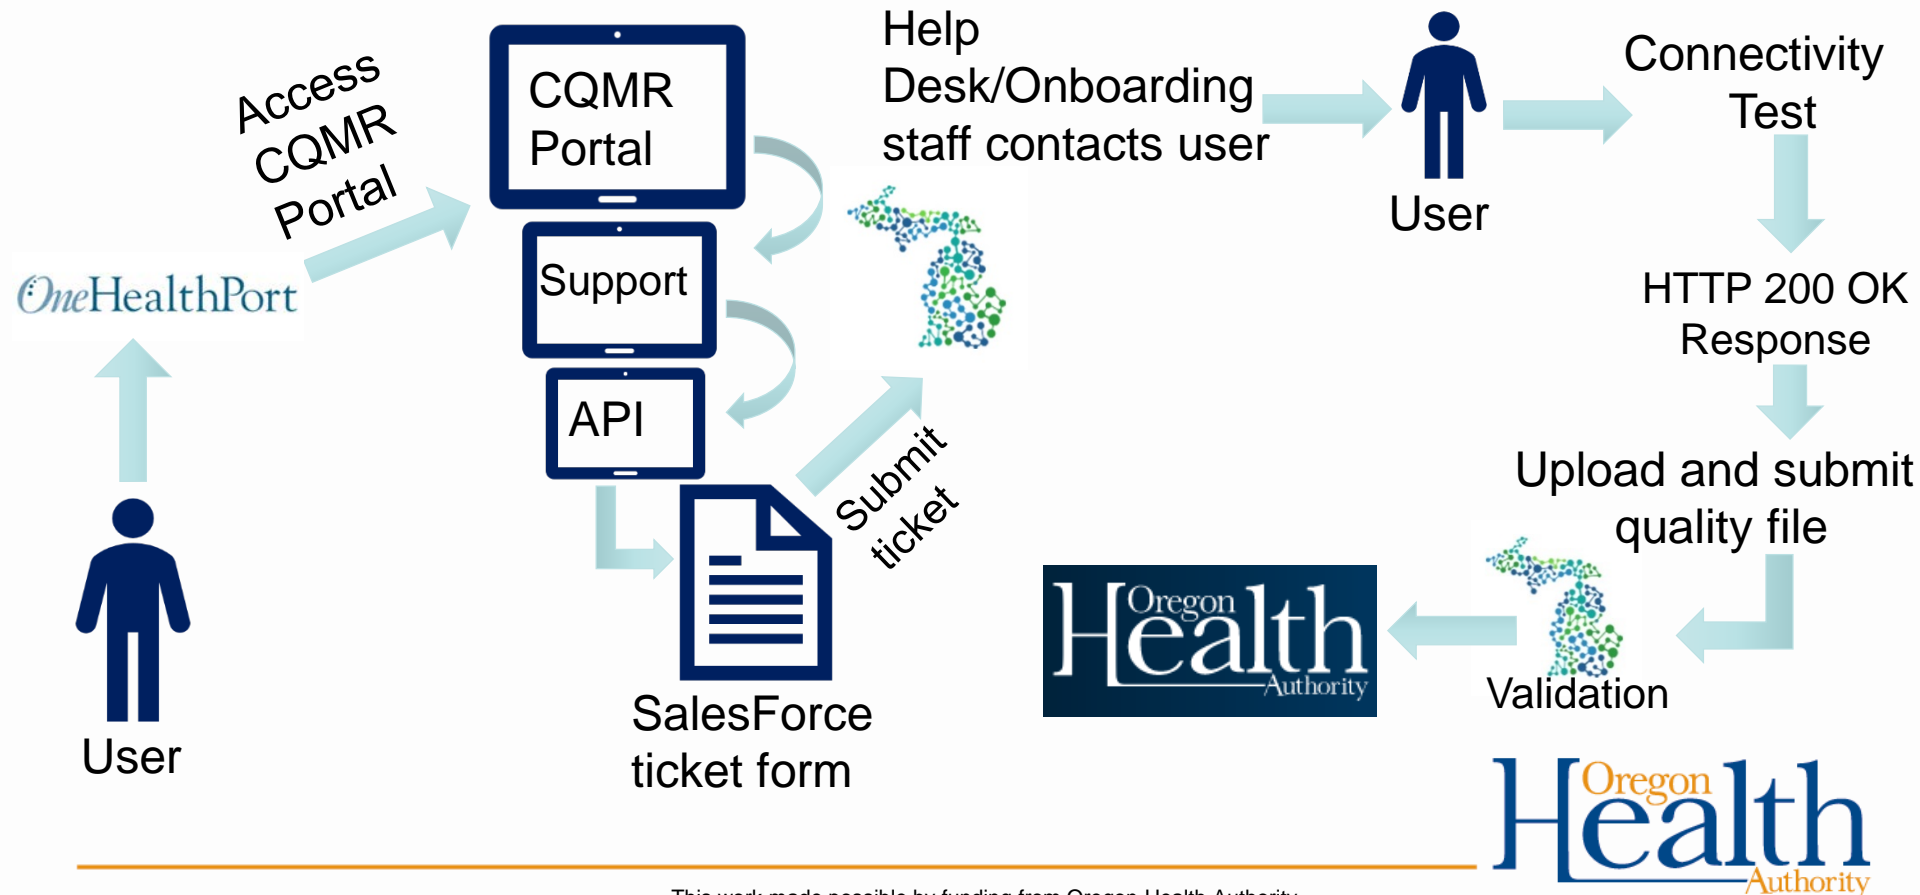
OneHealthPort

Access CQMR Portal

CQMR Portal

Support

API

SalesForce ticket form

Submit ticket

Help Desk/Onboarding staff contacts user

User

Connectivity Test

HTTP 200 OK Response

Upload and submit quality file

Validation

Oregon Health Authority

User

Oregon Health Authority

This work made possible by funding from Oregon Health Authority